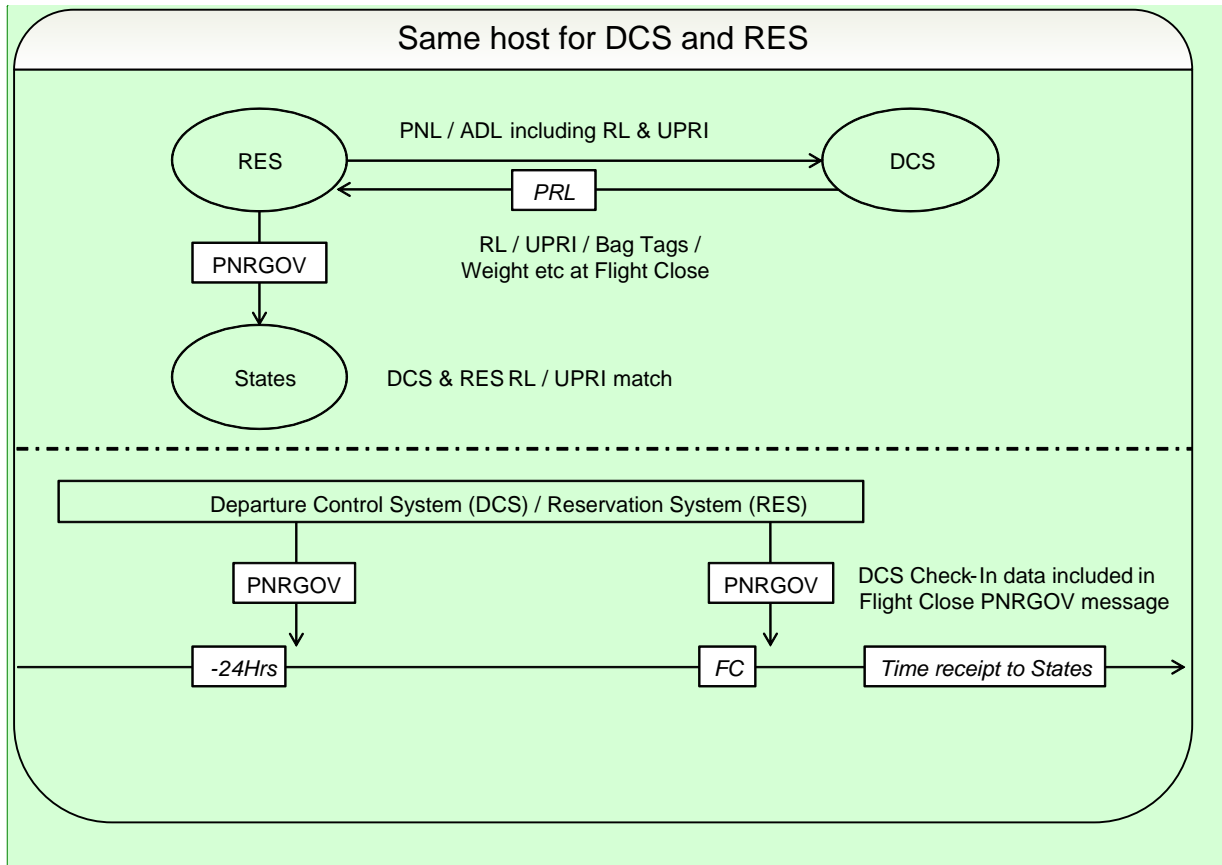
Same host for DCS and RES

PNL / ADL including RL & UPRI

RES

DCS

PRL

RL / UPRI / Bag Tags / Weight etc at Flight Close

PNRGOV

States

DCS & RES RL / UPRI match

Departure Control System (DCS) / Reservation System (RES)

PNRGOV

PNRGOV

DCS Check-In data included in Flight Close PNRGOV message

-24Hrs

FC

Time receipt to States